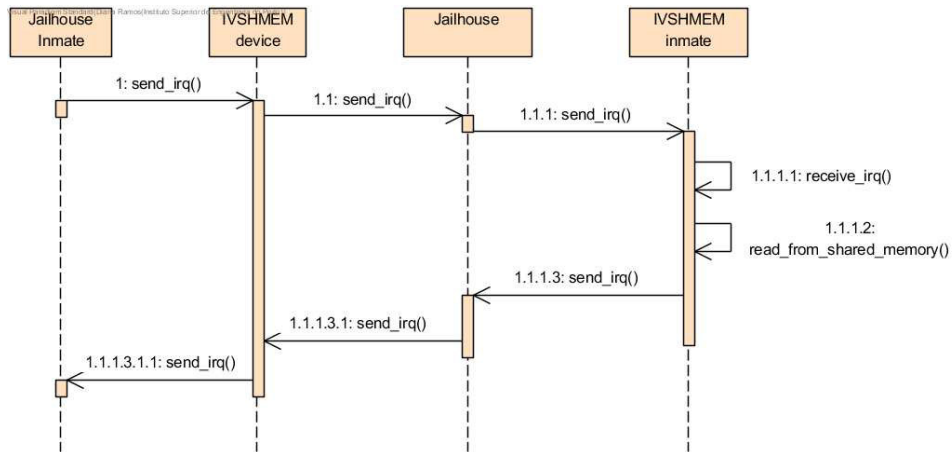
Visual Paradigm Standard(Diana Ramos(Instituto Superior de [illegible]))

Jailhouse Inmate

IVSHMEM device

Jailhouse

IVSHMEM inmate

1: send_irq()

1.1: send_irq()

1.1.1: send_irq()

1.1.1.1: receive_irq()

1.1.1.2: read_from_shared_memory()

1.1.1.3: send_irq()

1.1.1.3.1: send_irq()

1.1.1.3.1.1: send_irq()